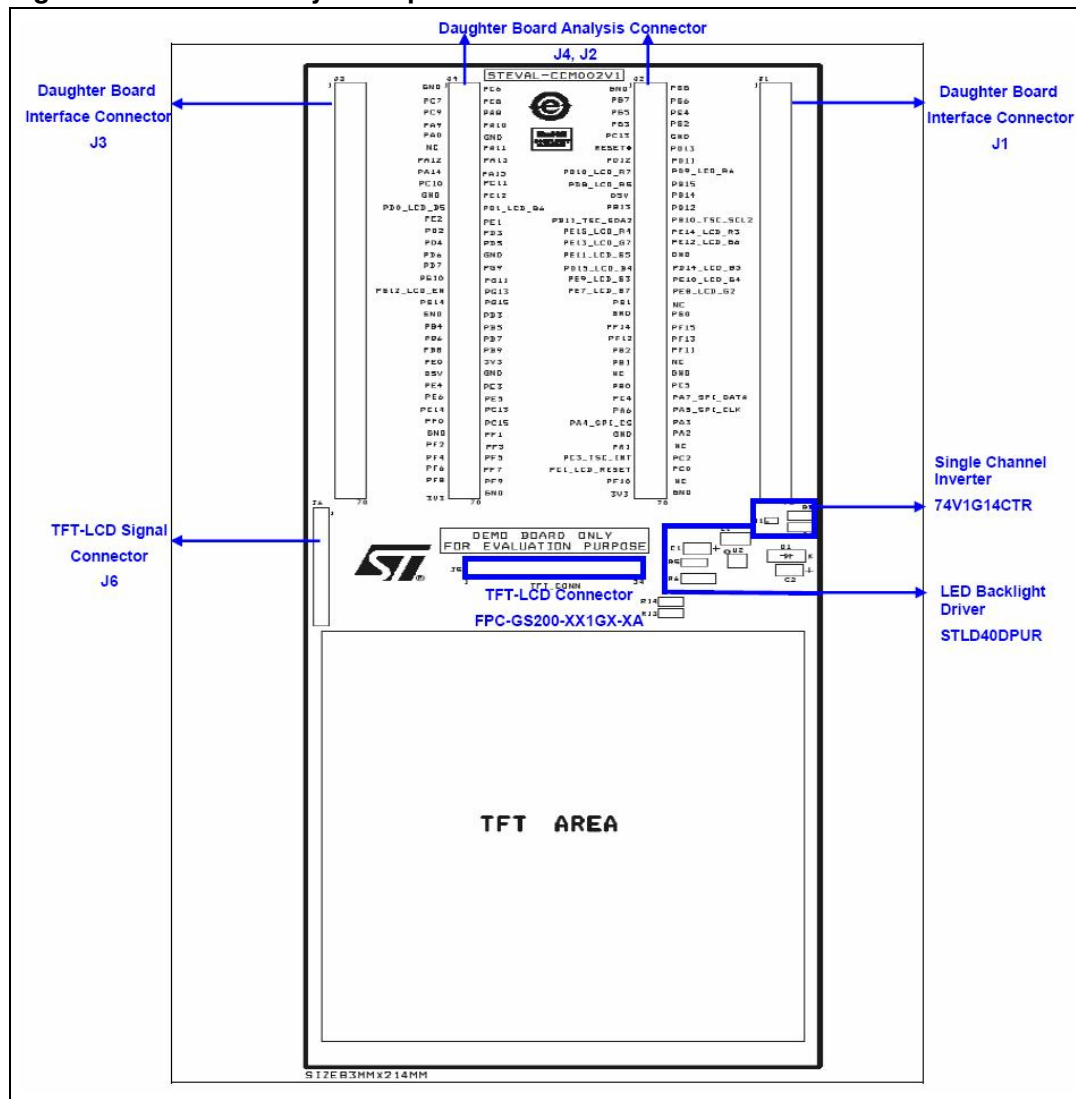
Daughter Board Analysis Connector

J4, J2

Daughter Board Interface Connector J3

Daughter Board Interface Connector J1

STEVAL-CCM002V1

J3 J4 J2 J1

GND PC7 PC9 PA9 PA0 NC PA12 PA14 PC10 GND PD0_LCD_B5 PE2 PD2 PD4 PD6 PD7 PG10 PG12_LCD_EN PG14 GND PB4 PB6 PB8 PE0 5V PE4 PE6 PG14 PF0 GND PF2 PF4 PF6 PF8 3V3

PC6 PC8 PA8 PA10 GND PA11 PA13 PA15 PC11 PC12 PD1_LCD_B6 PE1 PD3 PD5 GND PG9 PG11 PG13 PG15 PD3 PB5 PB7 PB9 3V3 GND PC3 PE5 PC13 PC15 PF1 PF3 PF5 PF7 PF9 GND

GND PB10_LCD_R7 PB8_LCD_R6 5V PB13 PB11_TSC_SDA2 PE15_LCD_R4 PE13_LCD_G7 PE11_LCD_G5 PB15_LCD_B4 PE9_LCD_G3 PE7_LCD_B7 PB1 GND PF14 PF12 PB2 NC PB0 PC4 PA6 PA4_SPI_CS GND PA1 PC3_TSC_INT PC1_LCD_RESET PF10 3V3

PB8 PB6 PB4 PB2 GND PB13 PB11 PB9_LCD_R4 PB15 PB14 PB12 PB10_TSC_SCL2 PE14_LCD_R3 PE12_LCD_B8 GND PD14_LCD_B3 PE10_LCD_G4 PE8_LCD_G2 NC PG0 PF15 PF13 PF11 NC GND PC5 PA7_SPI_DATA PA5_SPI_CLK PA3 PA2 NC PC2 PC0 NC GND

Single Channel Inverter 74V1G14CTR

TFT-LCD Signal Connector J6

DEMO BOARD ONLY FOR EVALUATION PURPOSE

TFT CONN

TFT-LCD Connector FPC-GS200-XX1GX-XA

LED Backlight Driver STLD40DPUR

TFT AREA

SIZE83MMX214MM